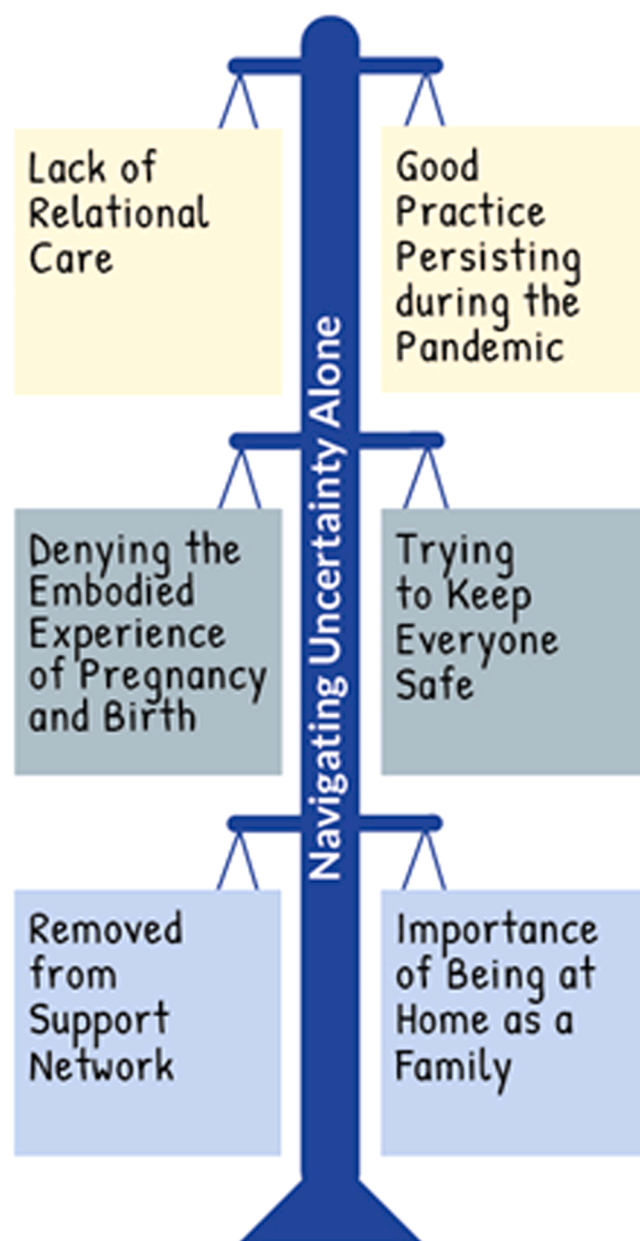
Navigating Uncertainty Alone

Lack of Relational Care

Good Practice Persisting during the Pandemic

Denying the Embodied Experience of Pregnancy and Birth

Trying to Keep Everyone Safe

Removed from Support Network

Importance of Being at Home as a Family